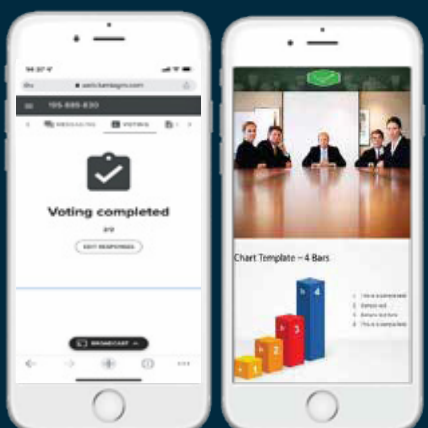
14:37

sml.kenlagm.com

195-885-830

MESSAGES

VOTING

Voting completed

EDIT RESPONSES

BROADCAST

Chart Template – 4 Bars

1
2
3
4

1 This is a sample text
2 Sample text
3 Sample text here
4 This is a sample text